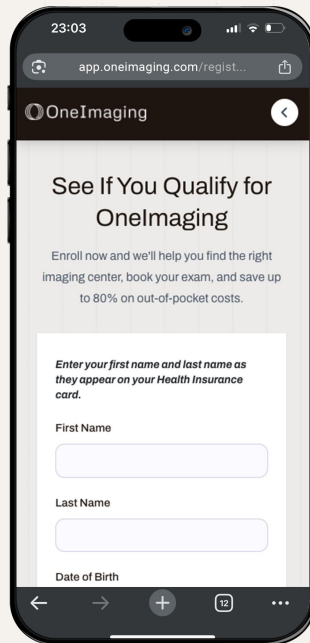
23:03

app.oneimaging.com/regist...

OneImaging

See If You Qualify for OneImaging

Enroll now and we'll help you find the right imaging center, book your exam, and save up to 80% on out-of-pocket costs.

Enter your first name and last name as they appear on your Health Insurance card.

First Name

Last Name

Date of Birth

12